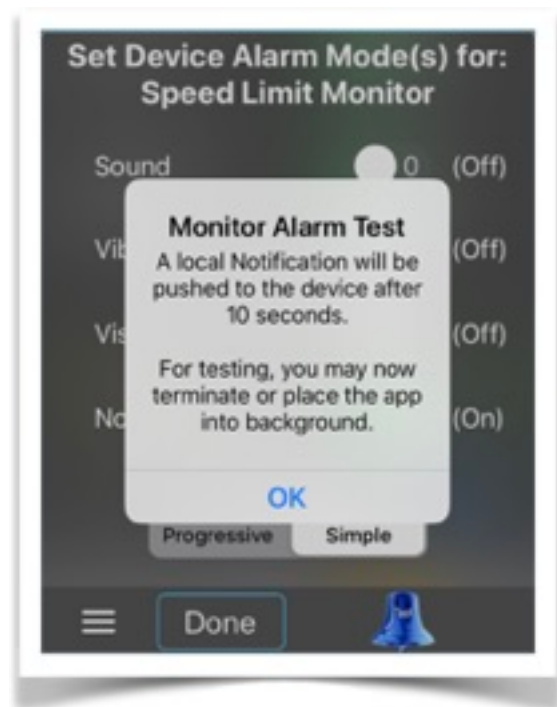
Set Device Alarm Mode(s) for:
Speed Limit Monitor

Sound 0 (Off)

Vi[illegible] (Off)

Vi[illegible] (Off)

No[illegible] (On)

Monitor Alarm Test

A local Notification will be pushed to the device after 10 seconds.

For testing, you may now terminate or place the app into background.

OK

Progressive Simple

Done